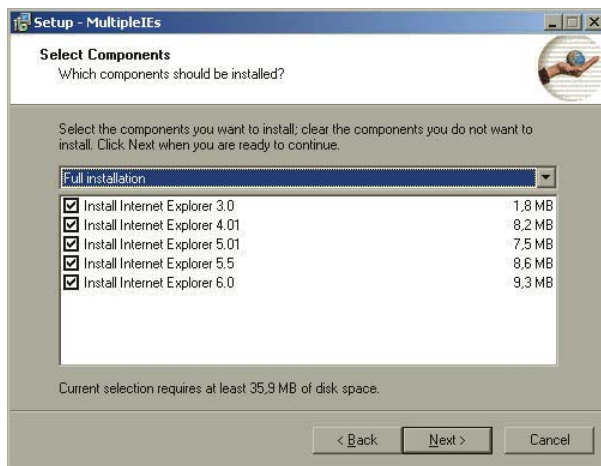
Setup - MultipleIEs

Select Components
Which components should be installed?

Select the components you want to install; clear the components you do not want to install. Click Next when you are ready to continue.

Full installation

| | |
|---|---|
| Install Internet Explorer 3.0 | 1,8 MB |
| Install Internet Explorer 4.01 | 8,2 MB |
| Install Internet Explorer 5.01 | 7,5 MB |
| Install Internet Explorer 5.5 | 8,6 MB |
| Install Internet Explorer 6.0 | 9,3 MB |

Current selection requires at least 35,9 MB of disk space.

< Back
Next >
Cancel